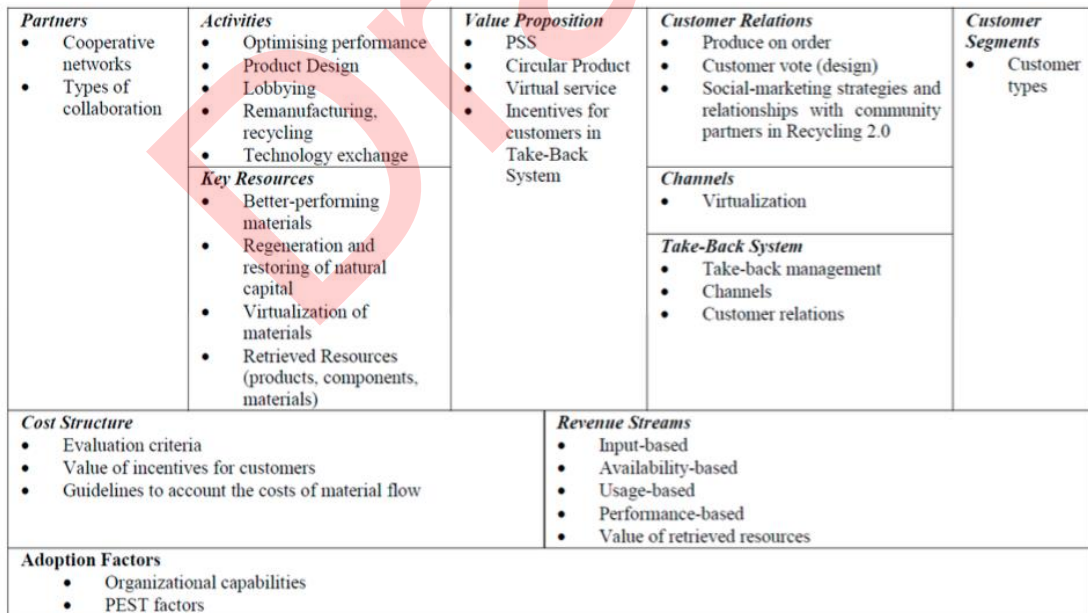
| Partners | Activities | Value Proposition | Customer Relations | Customer Segments |
|---|---|---|---|---|
| • Cooperative networks • Types of collaboration | • Optimising performance • Product Design • Lobbying • Remanufacturing, recycling • Technology exchange | • PSS • Circular Product • Virtual service • Incentives for customers in Take-Back System | • Produce on order • Customer vote (design) • Social-marketing strategies and relationships with community partners in Recycling 2.0 | • Customer types |
| | **Key Resources** • Better-performing materials • Regeneration and restoring of natural capital • Virtualization of materials • Retrieved Resources (products, components, materials) | | **Channels** • Virtualization **Take-Back System** • Take-back management • Channels • Customer relations | |

| Cost Structure | Revenue Streams |
|---|---|
| • Evaluation criteria • Value of incentives for customers • Guidelines to account the costs of material flow | • Input-based • Availability-based • Usage-based • Performance-based • Value of retrieved resources |

Adoption Factors
• Organizational capabilities
• PEST factors